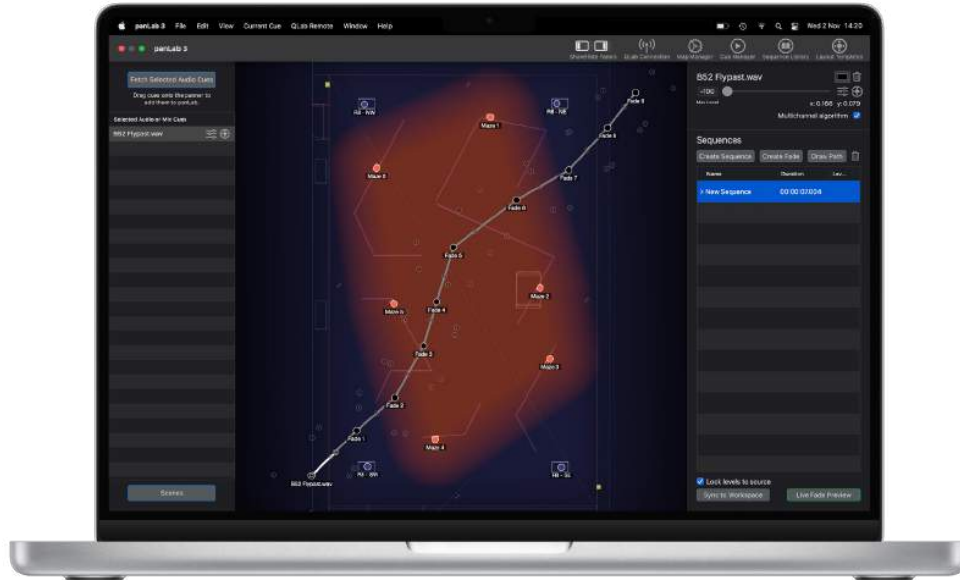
panLab 3 File Edit View Current Cue QLab Remote Window Help

Wed 2 Nov 14:20

panLab 3

Show/Hide Panels QLab Connection Map Manager Cue Manager Sequence Library Layout Templates

Fetch Selected Audio Cues

Drag cues onto the panner to add them to panLab.

Selected Audio or Mic Cues

B52 Flypast.wav

Scenes

Fill - NW
Fill - NE
Fill - SW
Fill - SE
Main 1
Main 2
Main 3
Main 4
Main 5
Main 6

Fade 1
Fade 2
Fade 3
Fade 4
Fade 5
Fade 6
Fade 7
Fade 8
Fade 9

B52 Flypast.wav

B52 Flypast.wav

-100

x: 0.166 y: 0.079

Multichannel algorithm

Sequences

Create Sequence Create Fade Draw Path

| Name | Duration | Lev... |
|---|---|---|
| New Sequence | 00:00:07.024 | |

Lock levels to source

Sync to Workspace

Live Fade Preview